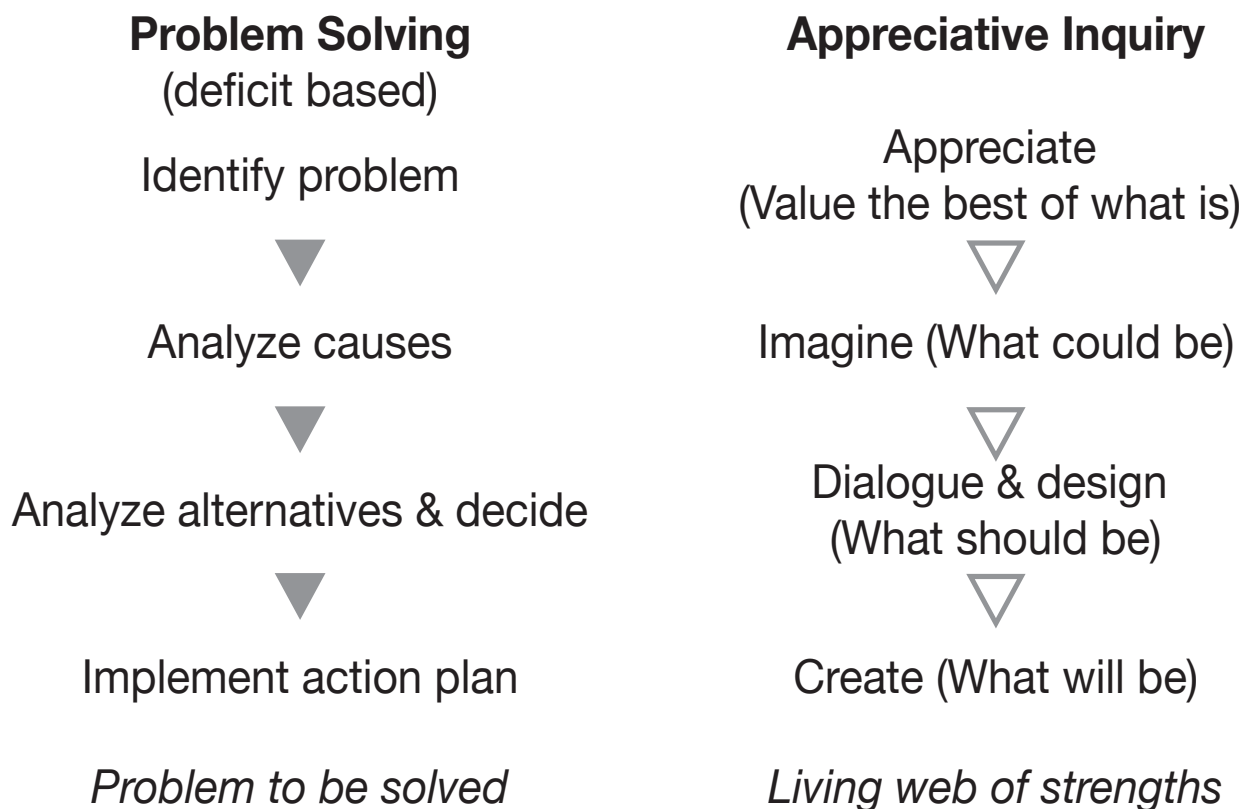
**Problem Solving**
(deficit based)

Identify problem

Analyze causes

Analyze alternatives & decide

Implement action plan

*Problem to be solved*

**Appreciative Inquiry**

Appreciate
(Value the best of what is)

Imagine (What could be)

Dialogue & design
(What should be)

Create (What will be)

*Living web of strengths*